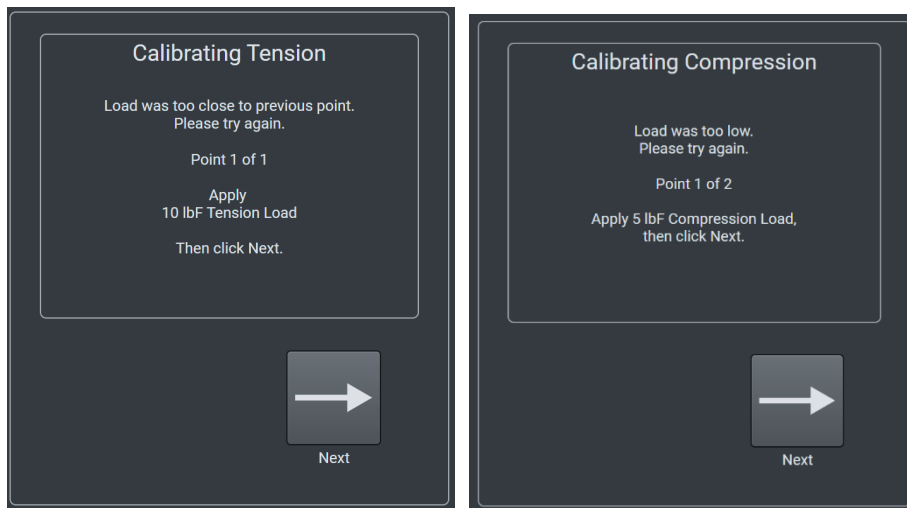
Calibrating Tension

Load was too close to previous point.
Please try again.

Point 1 of 1

Apply
10 lbF Tension Load

Then click Next.

Next

Calibrating Compression

Load was too low.
Please try again.

Point 1 of 2

Apply 5 lbF Compression Load,
then click Next.

Next